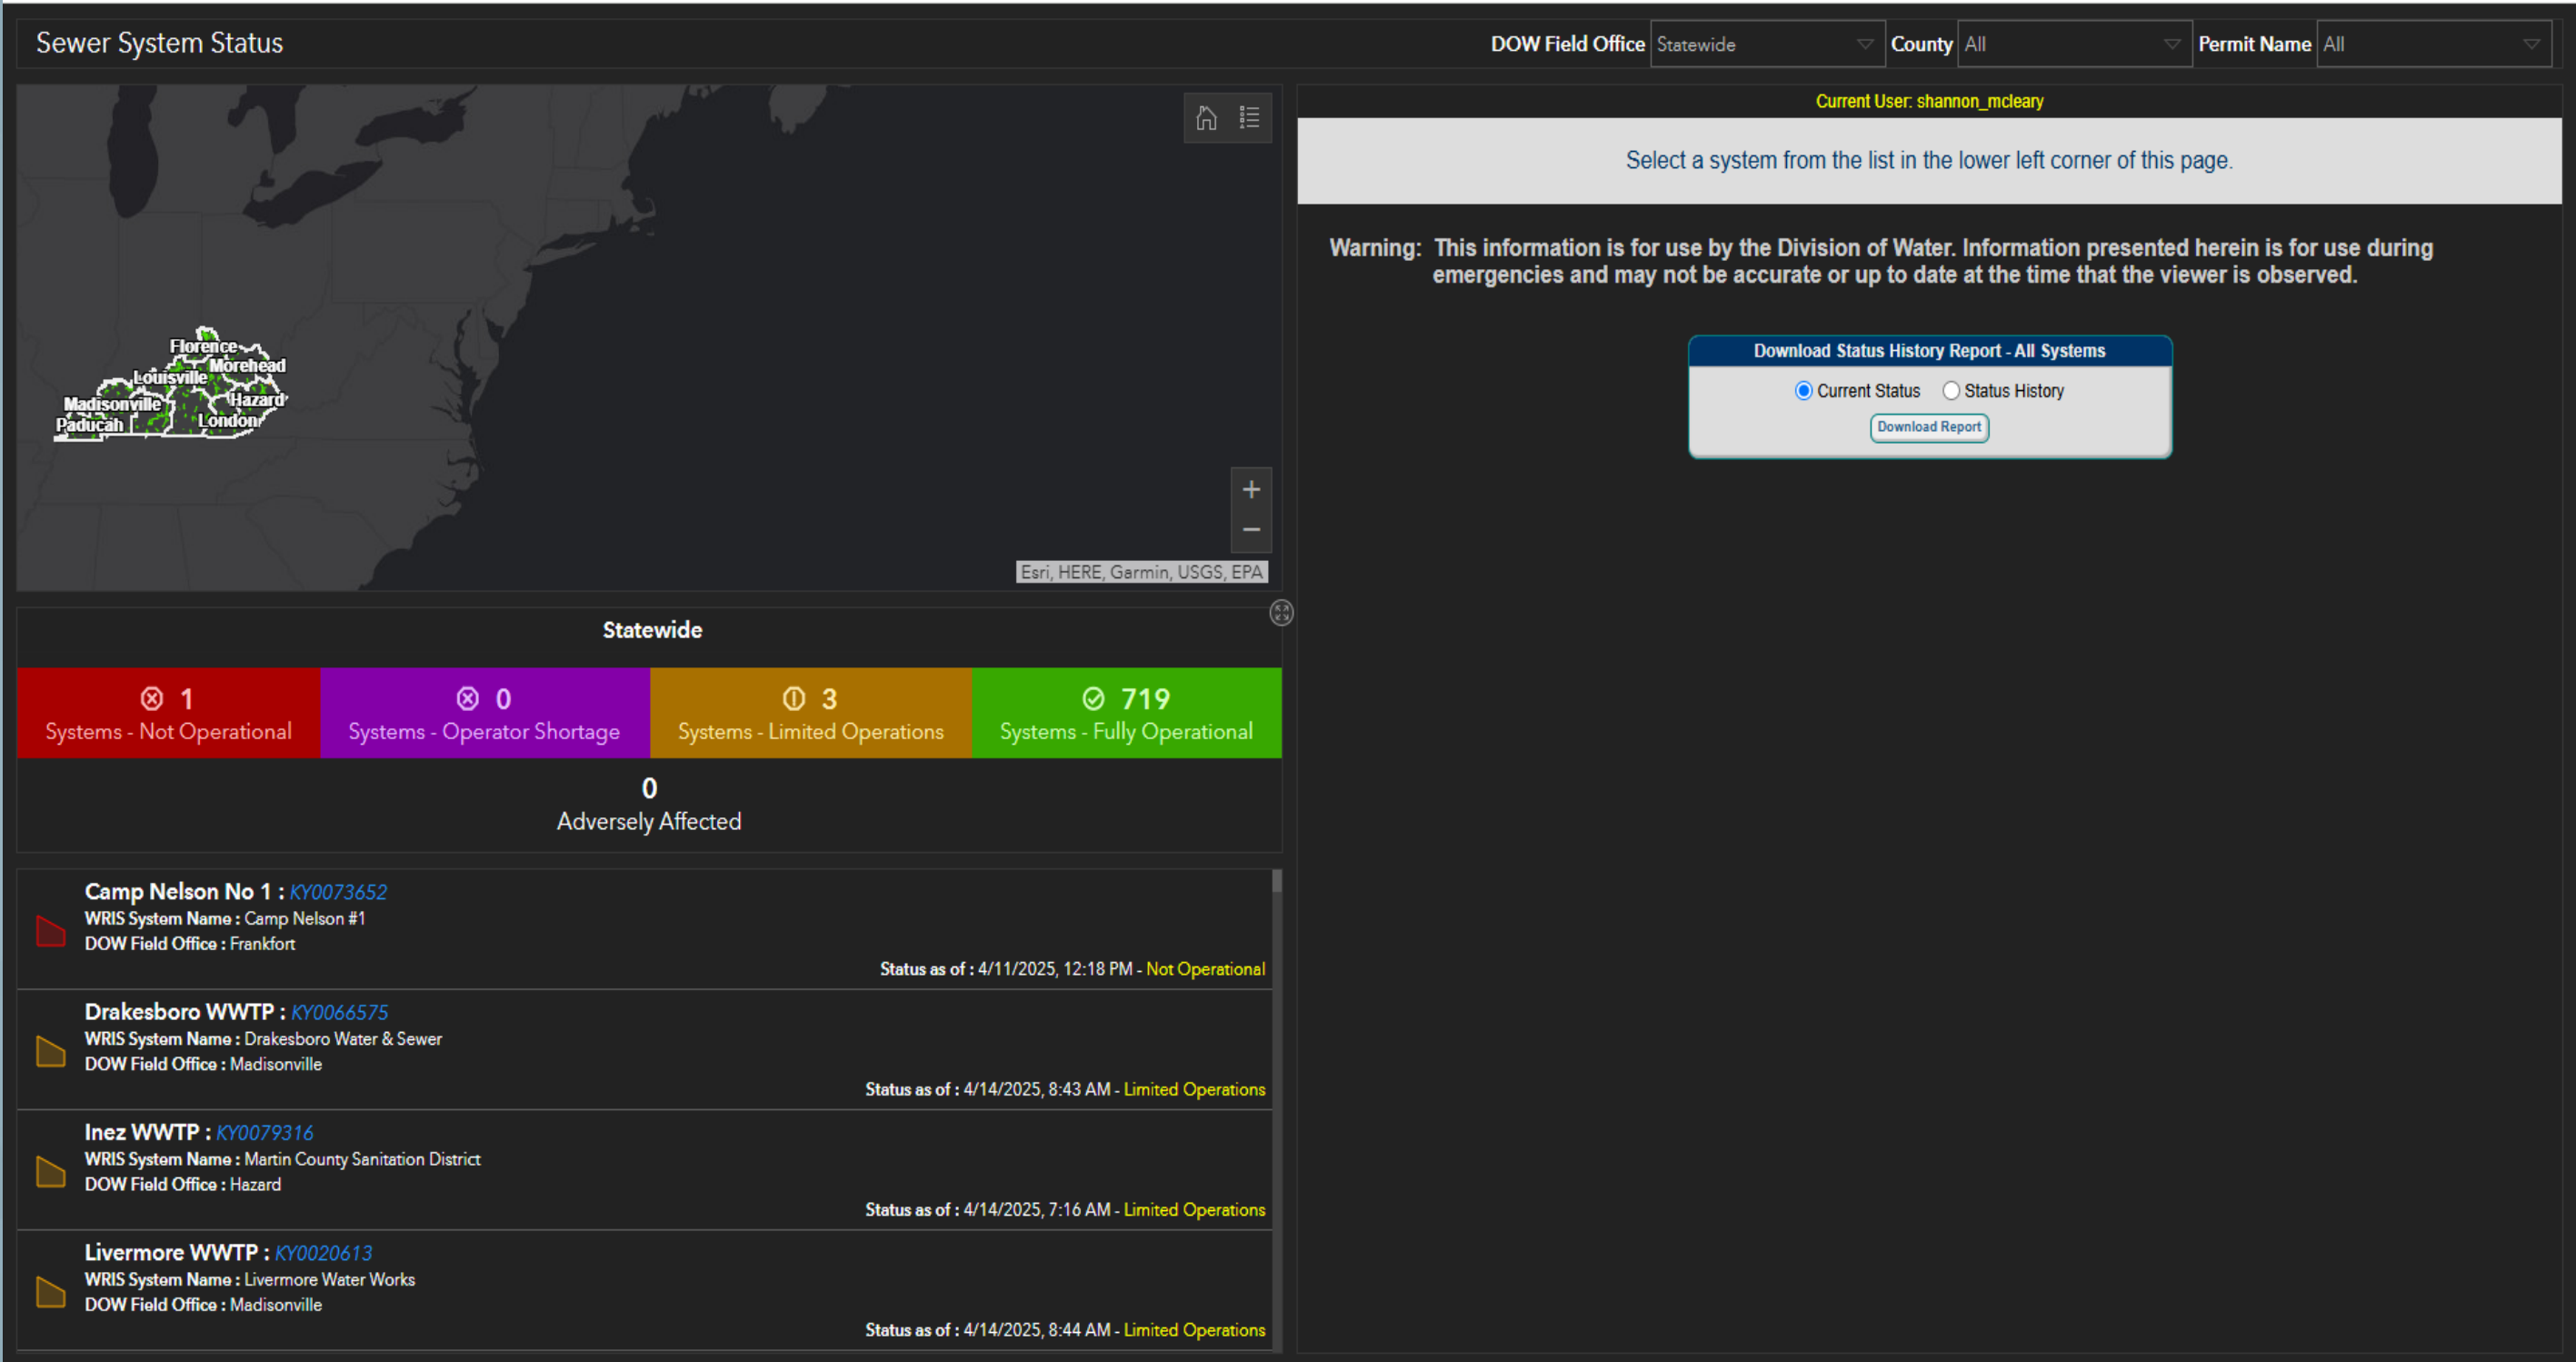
Sewer System Status

DOW Field Office Statewide County All Permit Name All

Florence
Morehead
Louisville
Madisonville
Hazard
Paducah
London

+
−

Esri, HERE, Garmin, USGS, EPA

Current User: shannon_mcleary

Select a system from the list in the lower left corner of this page.

Warning: This information is for use by the Division of Water. Information presented herein is for use during emergencies and may not be accurate or up to date at the time that the viewer is observed.

Download Status History Report - All Systems

Current Status Status History

Download Report

Statewide

1
Systems - Not Operational

0
Systems - Operator Shortage

3
Systems - Limited Operations

719
Systems - Fully Operational

0
Adversely Affected

Camp Nelson No 1 : KY0073652
WRIS System Name : Camp Nelson #1
DOW Field Office : Frankfort
Status as of : 4/11/2025, 12:18 PM - Not Operational

Drakesboro WWTP : KY0066575
WRIS System Name : Drakesboro Water & Sewer
DOW Field Office : Madisonville
Status as of : 4/14/2025, 8:43 AM - Limited Operations

Inez WWTP : KY0079316
WRIS System Name : Martin County Sanitation District
DOW Field Office : Hazard
Status as of : 4/14/2025, 7:16 AM - Limited Operations

Livermore WWTP : KY0020613
WRIS System Name : Livermore Water Works
DOW Field Office : Madisonville
Status as of : 4/14/2025, 8:44 AM - Limited Operations